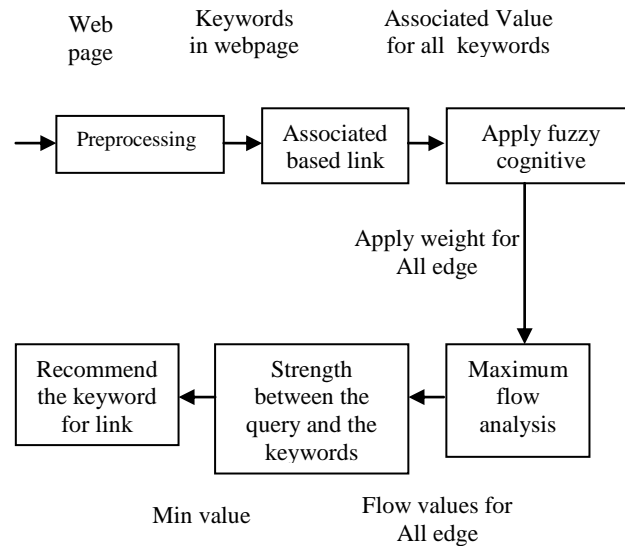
Web page

Keywords in webpage

Associated Value for all keywords

Preprocessing

Associated based link

Apply fuzzy cognitive

Apply weight for All edge

Maximum flow analysis

Strength between the query and the keywords

Recommend the keyword for link

Min value

Flow values for All edge